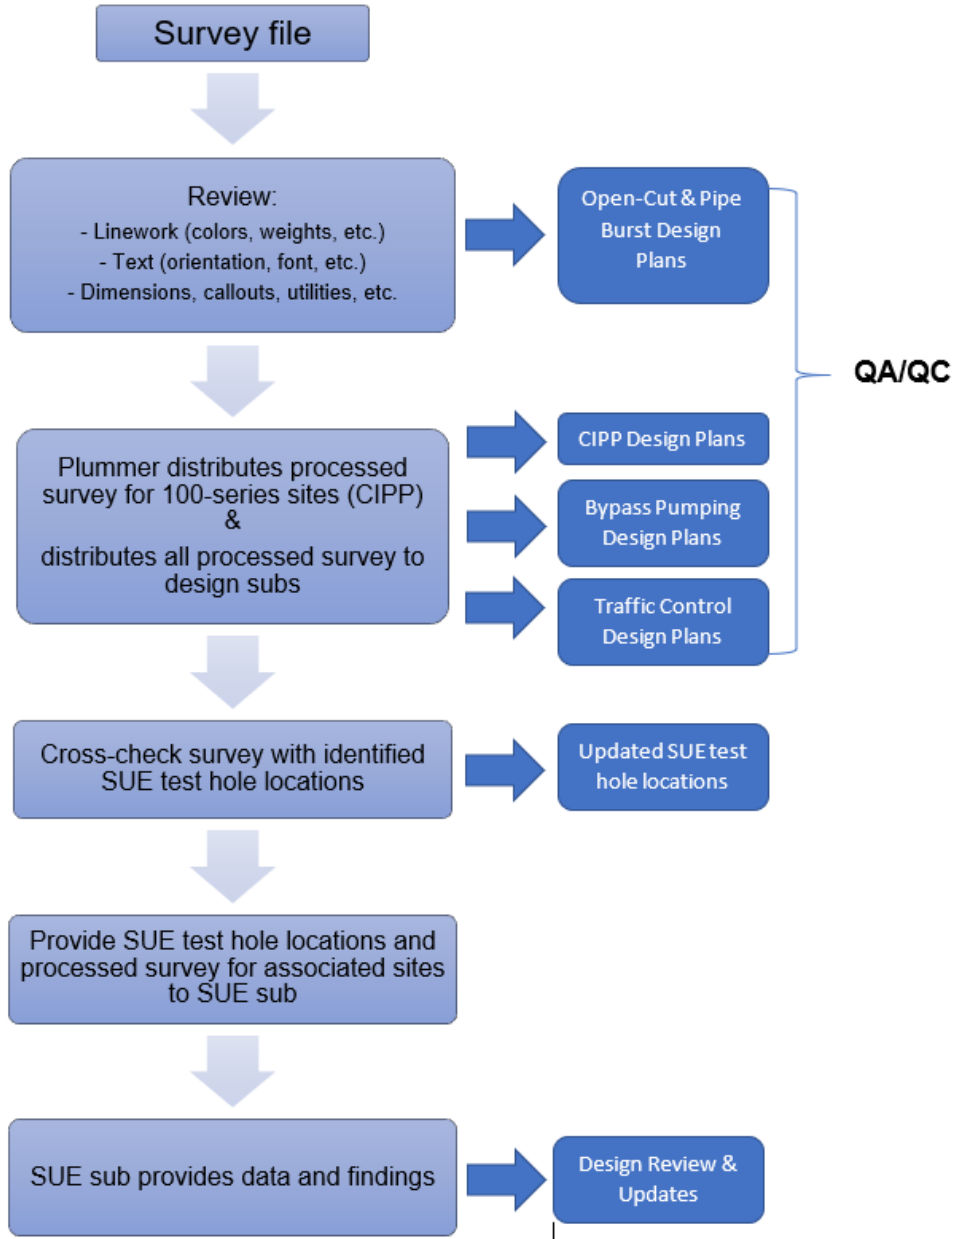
Survey file

Review:
- Linework (colors, weights, etc.)
- Text (orientation, font, etc.)
- Dimensions, callouts, utilities, etc.

Open-Cut & Pipe Burst Design Plans

QA/QC

Plummer distributes processed survey for 100-series sites (CIPP) & distributes all processed survey to design subs

CIPP Design Plans

Bypass Pumping Design Plans

Traffic Control Design Plans

Cross-check survey with identified SUE test hole locations

Updated SUE test hole locations

Provide SUE test hole locations and processed survey for associated sites to SUE sub

SUE sub provides data and findings

Design Review & Updates